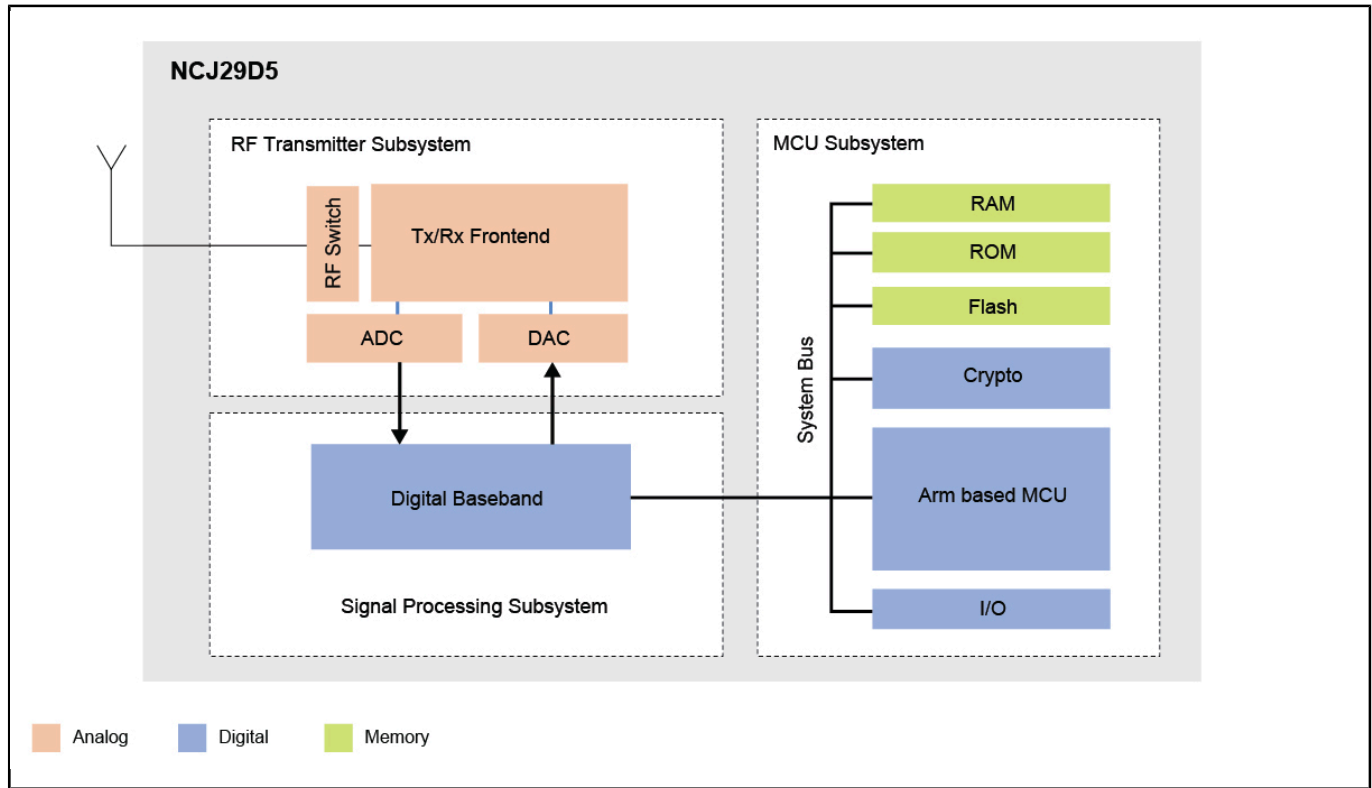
NCJ29D5

RF Transmitter Subsystem

RF Switch

Tx/Rx Frontend

ADC

DAC

Digital Baseband

Signal Processing Subsystem

MCU Subsystem

System Bus

RAM

ROM

Flash

Crypto

Arm based MCU

I/O

Analog

Digital

Memory